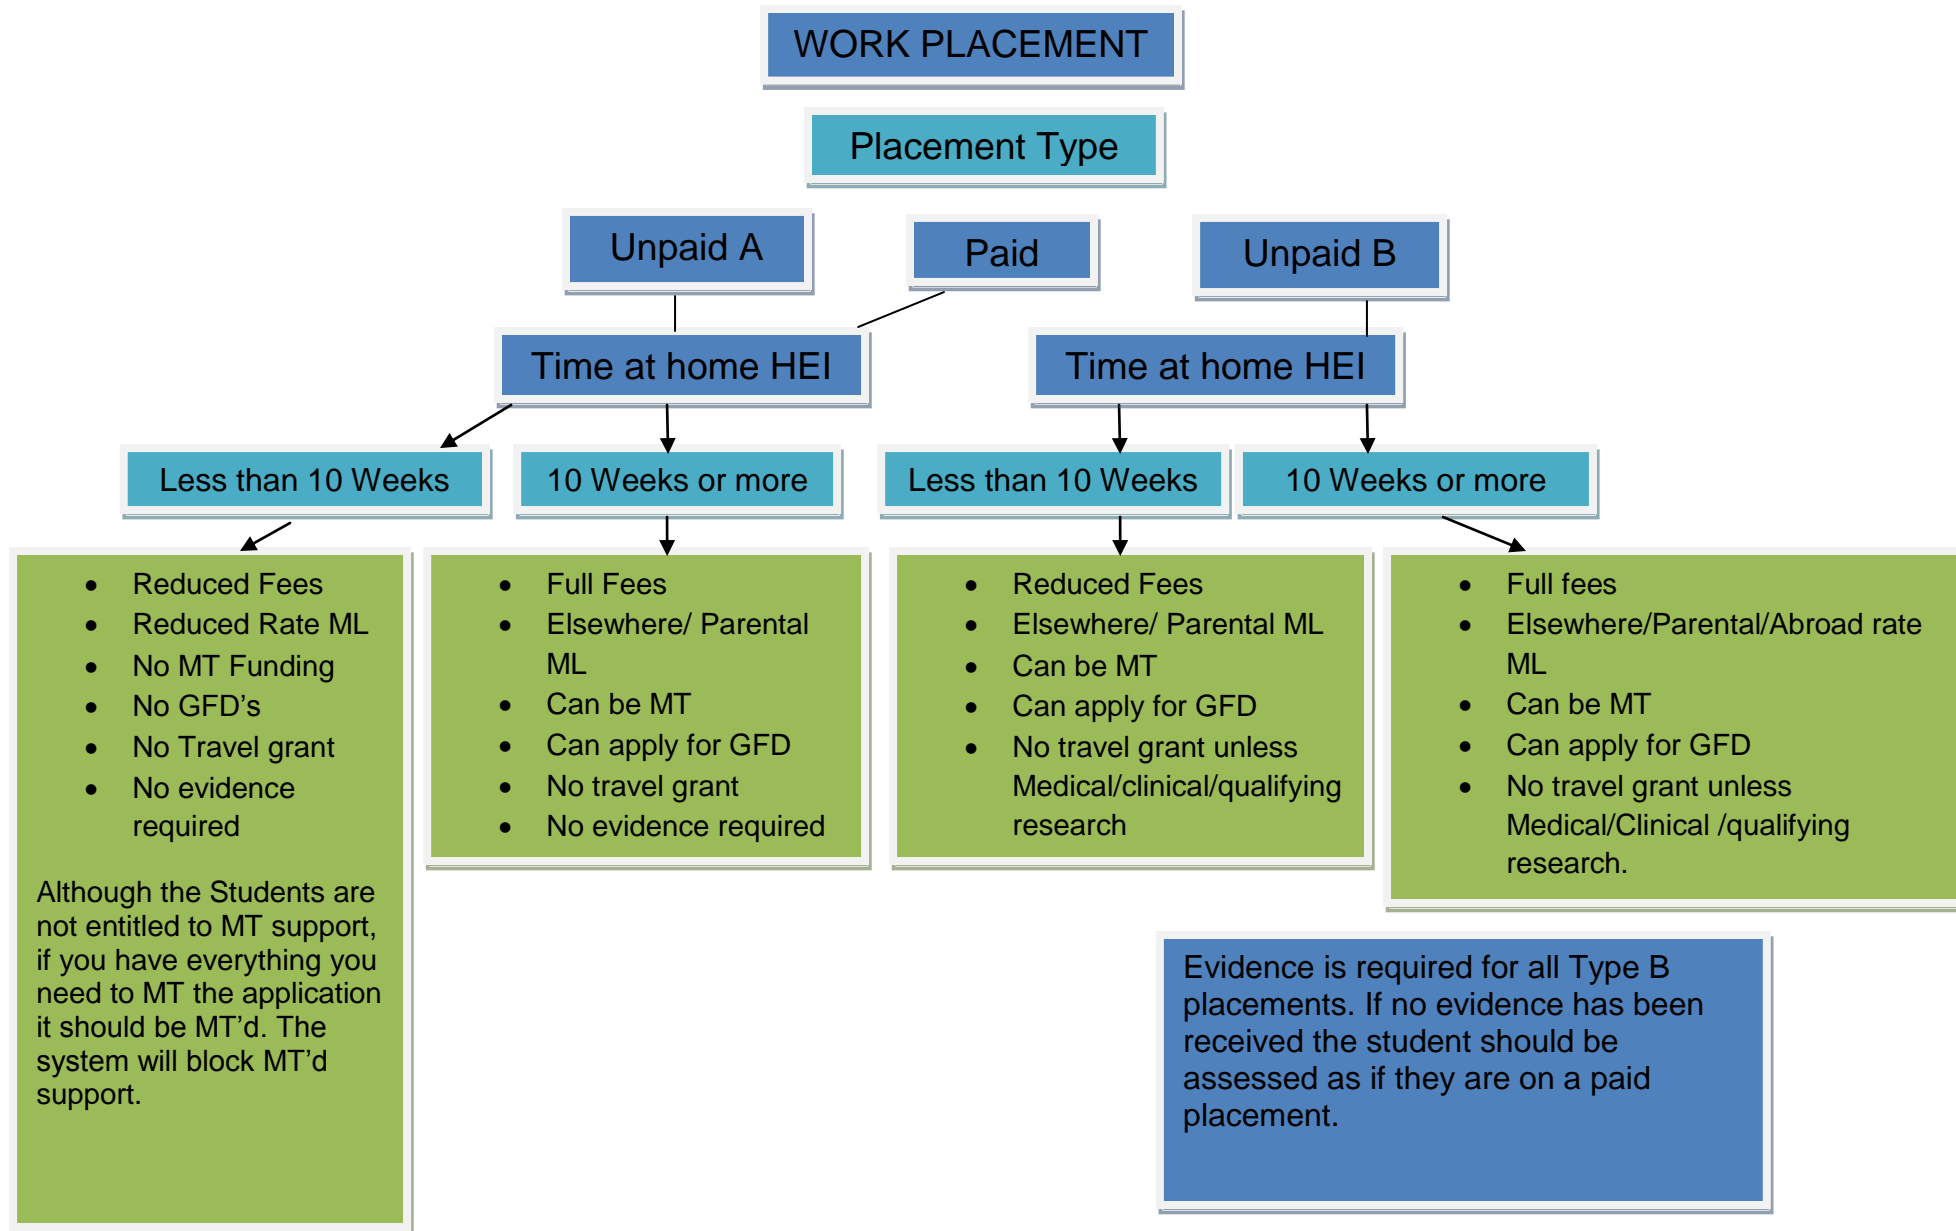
WORK PLACEMENT

Placement Type

Unpaid A

Paid

Unpaid B

Time at home HEI

Time at home HEI

Less than 10 Weeks

10 Weeks or more

Less than 10 Weeks

10 Weeks or more

- Reduced Fees
- Reduced Rate ML
- No MT Funding
- No GFD's
- No Travel grant
- No evidence required

Although the Students are not entitled to MT support, if you have everything you need to MT the application it should be MT'd. The system will block MT'd support.

- Full Fees
- Elsewhere/ Parental ML
- Can be MT
- Can apply for GFD
- No travel grant
- No evidence required

- Reduced Fees
- Elsewhere/ Parental ML
- Can be MT
- Can apply for GFD
- No travel grant unless Medical/clinical/qualifying research

- Full fees
- Elsewhere/Parental/Abroad rate ML
- Can be MT
- Can apply for GFD
- No travel grant unless Medical/Clinical /qualifying research.

Evidence is required for all Type B placements. If no evidence has been received the student should be assessed as if they are on a paid placement.